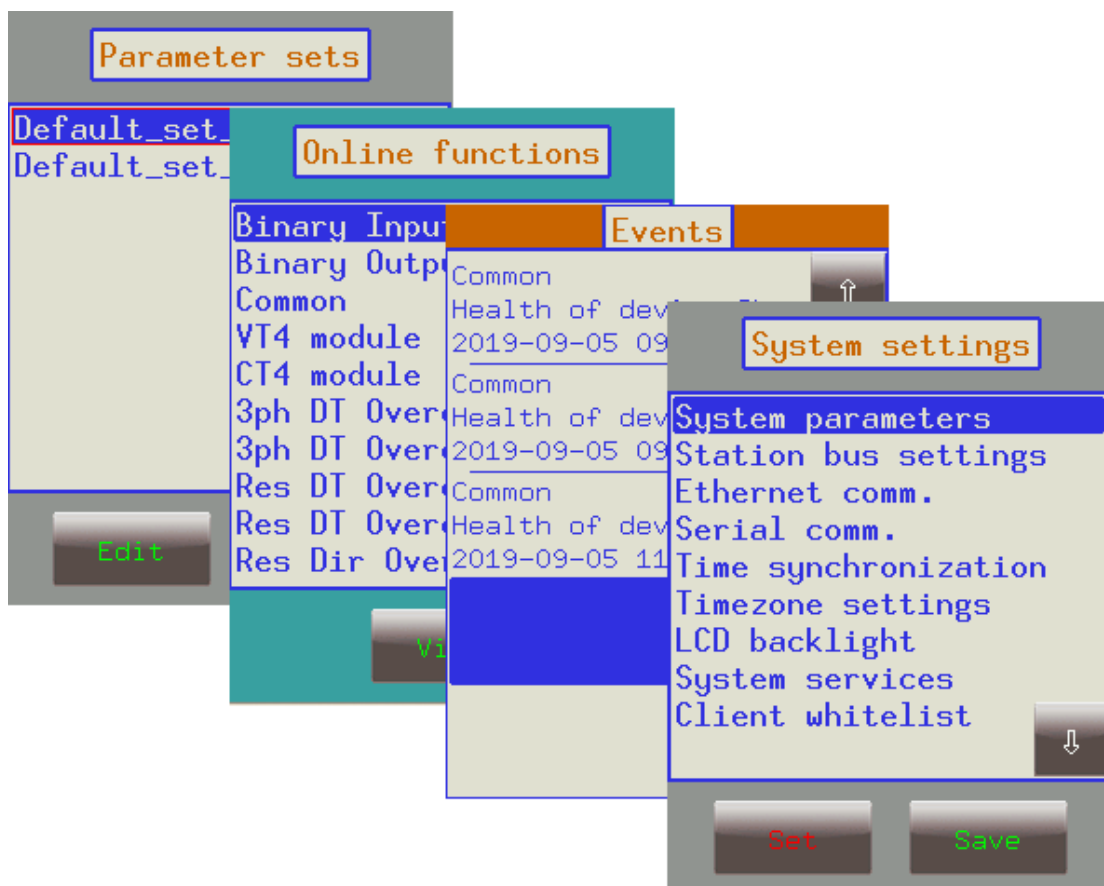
Parameter sets

Default_set_
Default_set_

Edit

Online functions

Binary Inpu
Binary Outp
Common
VT4 module
CT4 module
3ph DT Over
3ph DT Over
Res DT Over
Res DT Over
Res Dir Ove

Vi

Events

Common
Health of dev
2019-09-05 09
Common
Health of dev
2019-09-05 09
Common
Health of dev
2019-09-05 11

⇧

System settings

System parameters
Station bus settings
Ethernet comm.
Serial comm.
Time synchronization
Timezone settings
LCD backlight
System services
Client whitelist

⇩

Set
Save